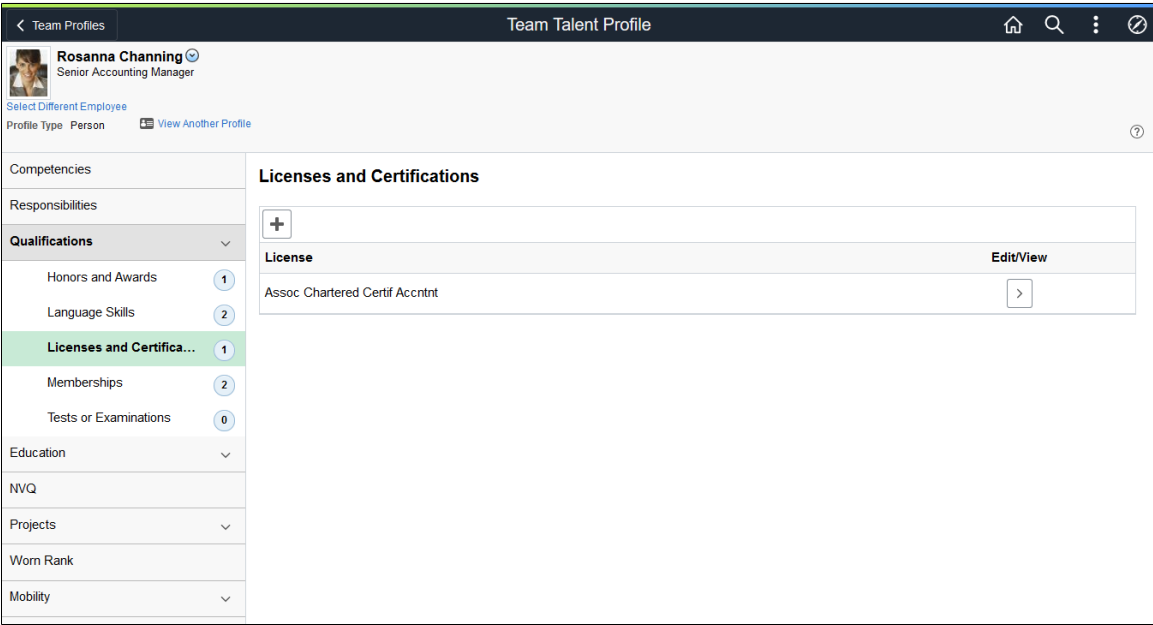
Team Profiles

Team Talent Profile

Rosanna Channing
Senior Accounting Manager

Select Different Employee

Profile Type Person

View Another Profile

Competencies

Responsibilities

Qualifications

Honors and Awards 1

Language Skills 2

Licenses and Certifica... 1

Memberships 2

Tests or Examinations 0

Education

NVQ

Projects

Worn Rank

Mobility

Licenses and Certifications

+

| License | Edit/View |
|---|---|
| Assoc Chartered Certif Accntnt | > |